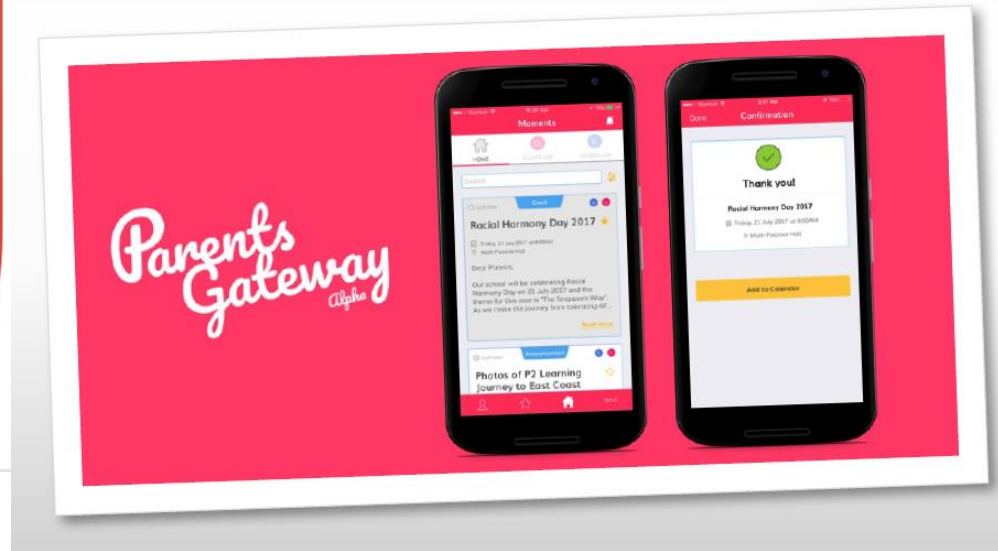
Parents Gateway Alpha

Moments

HOME

Search

Event

Racial Harmony Day 2017

Friday, 21 July 2017 at 8:00AM

Multi-Purpose Hall

Dear Parents,

Our school will be celebrating Racial Harmony Day on 21 July 2017 and the theme for this year is "The Singapore Way". As we make the journey from tolerating dif...

Read More

Announcement

Photos of P2 Learning Journey to East Coast

Done

Confirmation

Thank you!

Racial Harmony Day 2017

Friday, 21 July 2017 at 8:00AM

Multi-Purpose Hall

Add to Calendar